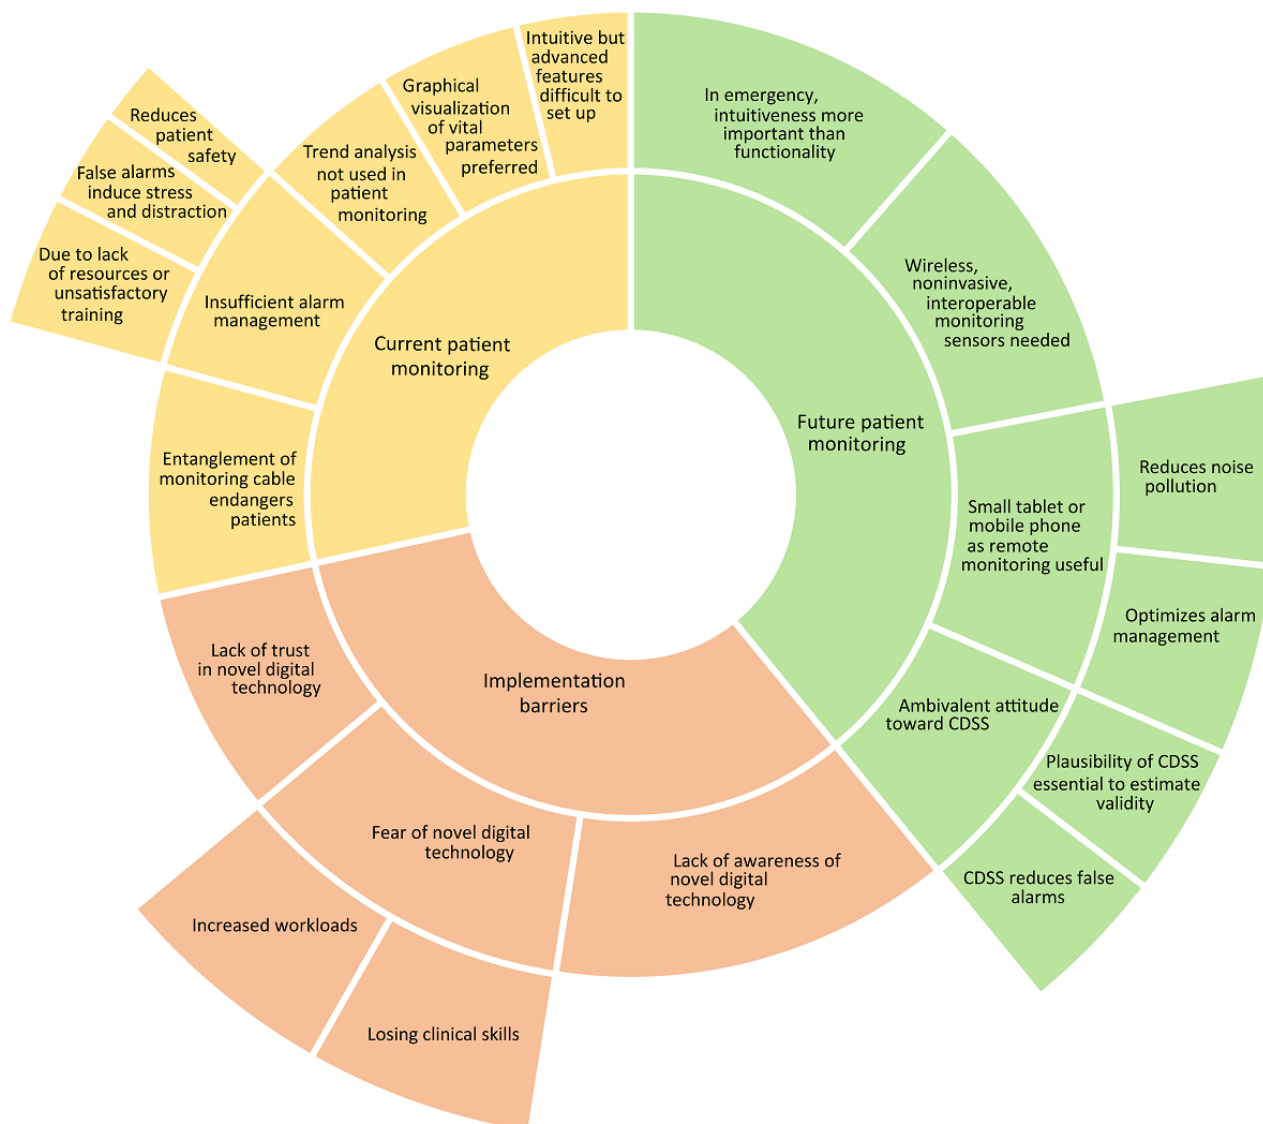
Current patient monitoring

Intuitive but advanced features difficult to set up

Graphical visualization of vital parameters preferred

Trend analysis not used in patient monitoring

Insufficient alarm management

Reduces patient safety

False alarms induce stress and distraction

Due to lack of resources or unsatisfactory training

Entanglement of monitoring cable endangers patients

Future patient monitoring

In emergency, intuitiveness more important than functionality

Wireless, noninvasive, interoperable monitoring sensors needed

Small tablet or mobile phone as remote monitoring useful

Reduces noise pollution

Optimizes alarm management

Ambivalent attitude toward CDSS

Plausibility of CDSS essential to estimate validity

CDSS reduces false alarms

Implementation barriers

Lack of trust in novel digital technology

Fear of novel digital technology

Increased workloads

Losing clinical skills

Lack of awareness of novel digital technology